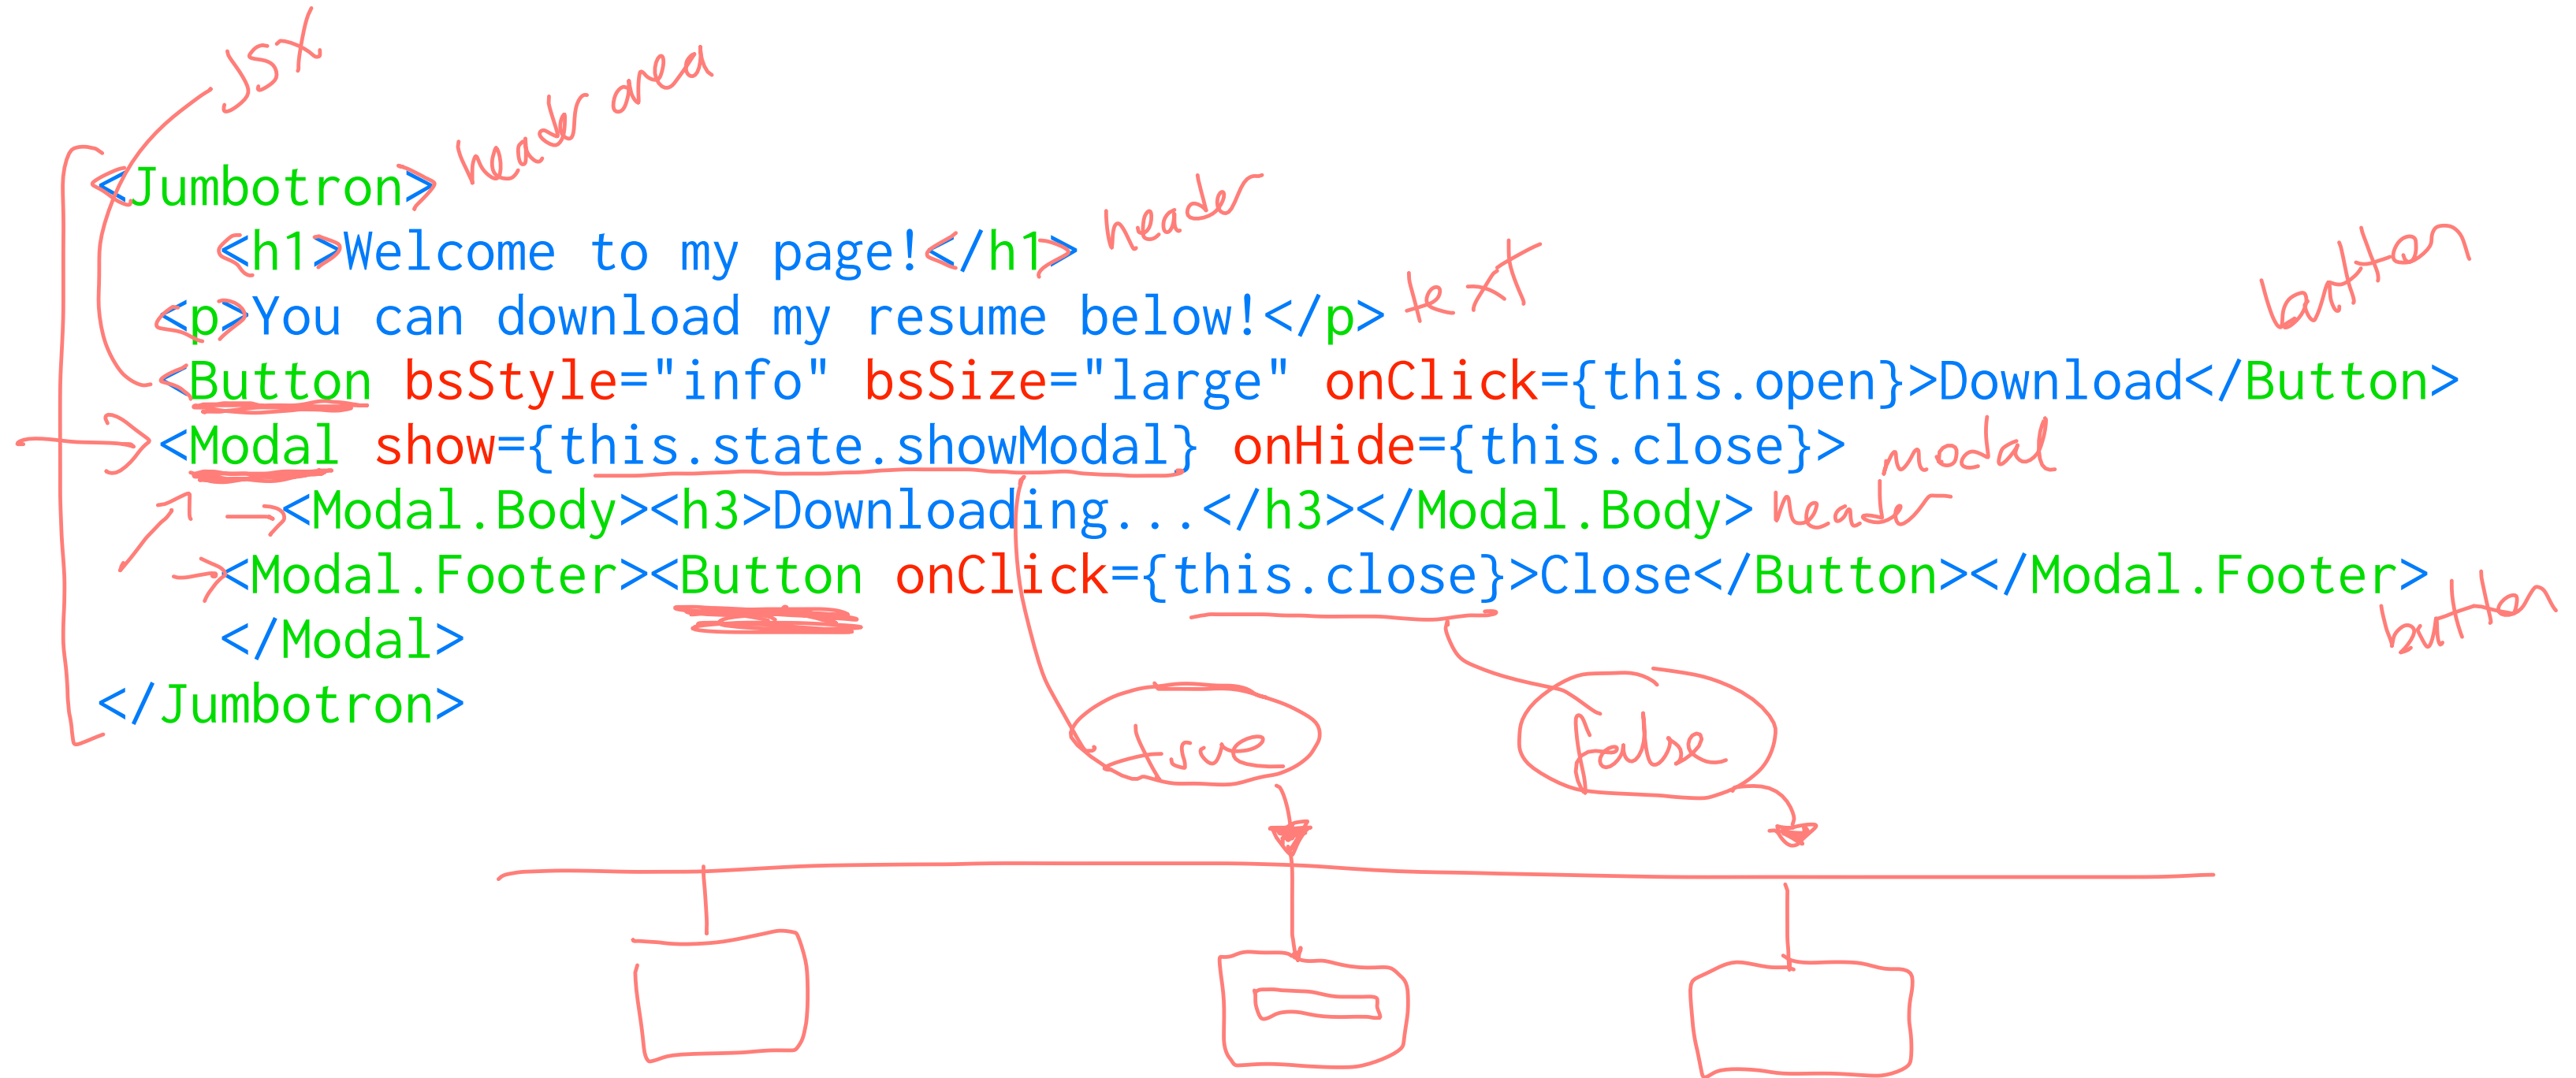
JSX

<Jumbotron> header area
<h1>Welcome to my page!</h1> header
<p>You can download my resume below!</p> text
<Button bsStyle="info" bsSize="large" onClick={this.open}>Download</Button> button
<Modal show={this.state.showModal} onHide={this.close}> modal
<Modal.Body><h3>Downloading...</h3></Modal.Body> header
<Modal.Footer><Button onClick={this.close}>Close</Button></Modal.Footer> button
</Modal>
</Jumbotron>

true

false